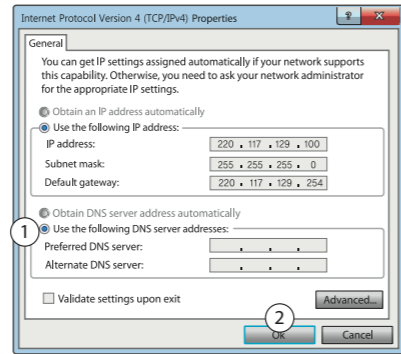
Internet Protocol Version 4 (TCP/IPv4) Properties

?

×

General

You can get IP settings assigned automatically if your network supports this capability. Otherwise, you need to ask your network administrator for the appropriate IP settings.

Obtain an IP address automatically

Use the following IP address:

IP address: 220 . 117 . 129 . 100

Subnet mask: 255 . 255 . 255 . 0

Default gateway: 220 . 117 . 129 . 254

Obtain DNS server address automatically

1

Use the following DNS server addresses:

Preferred DNS server: . . .

Alternate DNS server: . . .

Validate settings upon exit

Advanced...

2

OK

Cancel